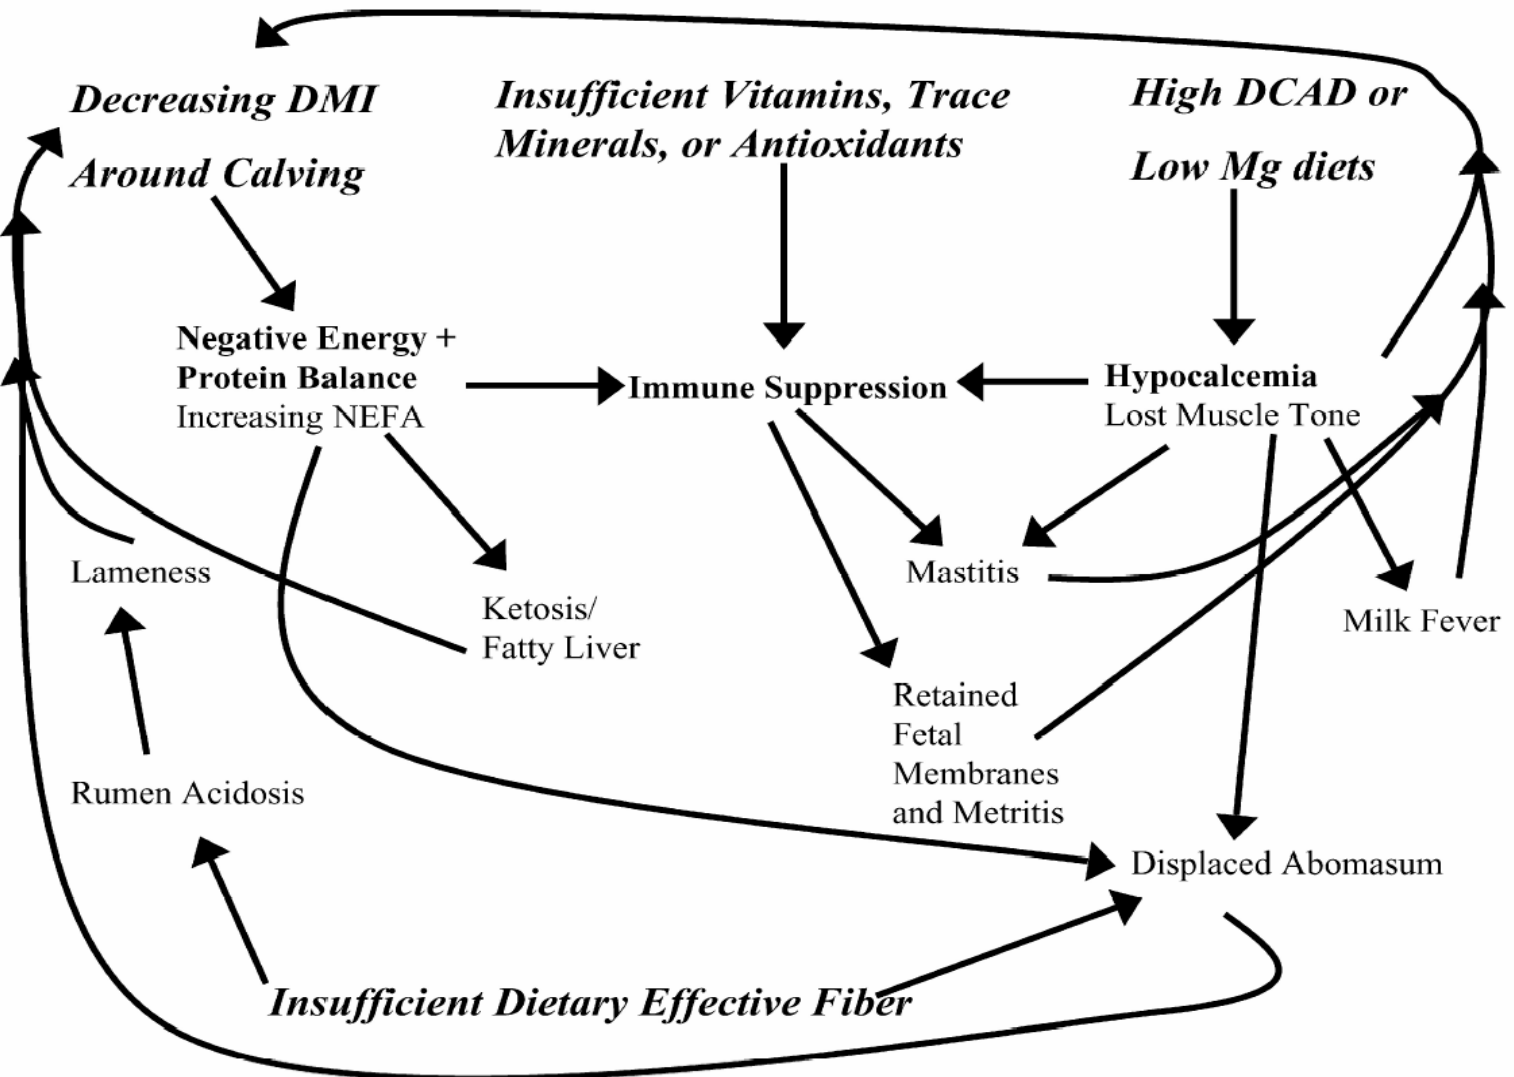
Decreasing DMI

Around Calving

Insufficient Vitamins, Trace Minerals, or Antioxidants

High DCAD or

Low Mg diets

Negative Energy + Protein Balance
Increasing NEFA

Immune Suppression

Hypocalcemia
Lost Muscle Tone

Lameness

Ketosis/
Fatty Liver

Mastitis

Milk Fever

Retained Fetal Membranes and Metritis

Rumen Acidosis

Displaced Abomasum

Insufficient Dietary Effective Fiber